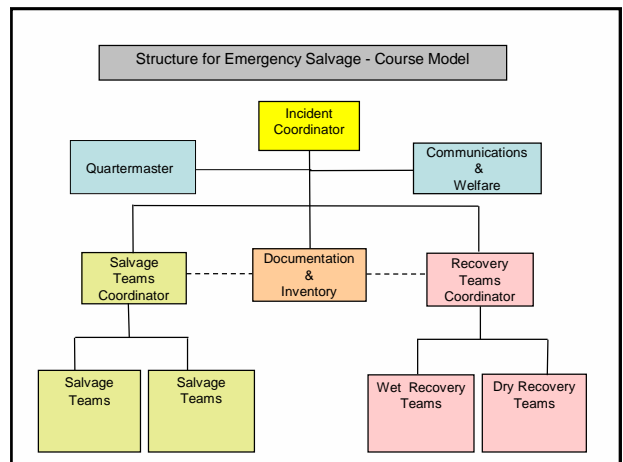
Structure for Emergency Salvage - Course Model

Incident Coordinator

Quartermaster

Communications & Welfare

Salvage Teams Coordinator

Documentation & Inventory

Recovery Teams Coordinator

Salvage Teams

Salvage Teams

Wet Recovery Teams

Dry Recovery Teams